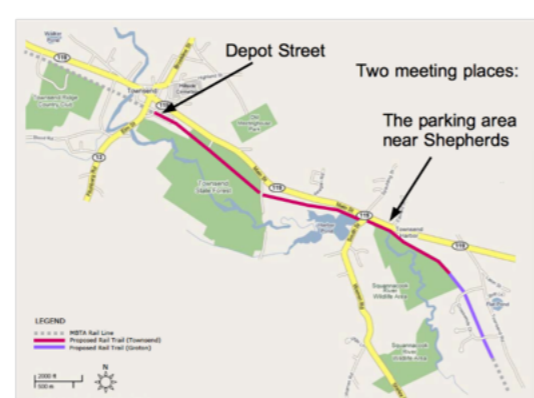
Depot Street

Two meeting places:

The parking area near Shepherds

119

119

119

119

13

Townsend

Townsend State Forest

Squannacook River Wildlife Area

LEGEND
MBTA Rail Line
Proposed Rail Trail (Townsend)
Proposed Rail Trail (Groton)

2000 ft
500 m

N